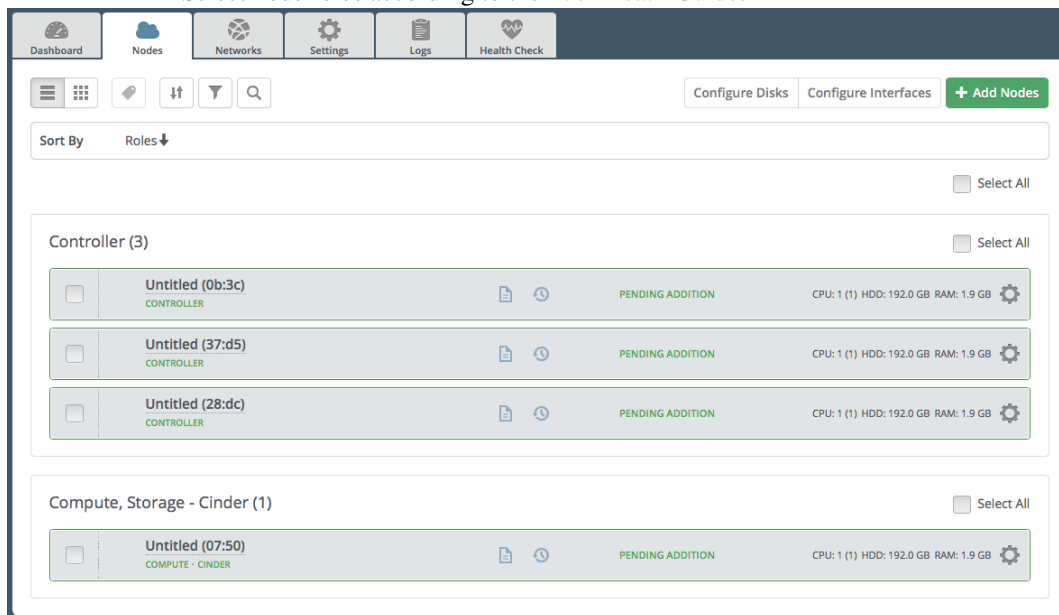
Dashboard Nodes Networks Settings Logs Health Check

Configure Disks Configure Interfaces + Add Nodes

Sort By Roles↓

Select All

Controller (3)

Select All

Untitled (0b:3c)
CONTROLLER
PENDING ADDITION
CPU: 1 (1) HDD: 192.0 GB RAM: 1.9 GB

Untitled (37:d5)
CONTROLLER
PENDING ADDITION
CPU: 1 (1) HDD: 192.0 GB RAM: 1.9 GB

Untitled (28:dc)
CONTROLLER
PENDING ADDITION
CPU: 1 (1) HDD: 192.0 GB RAM: 1.9 GB

Compute, Storage - Cinder (1)

Select All

Untitled (07:50)
COMPUTE · CINDER
PENDING ADDITION
CPU: 1 (1) HDD: 192.0 GB RAM: 1.9 GB